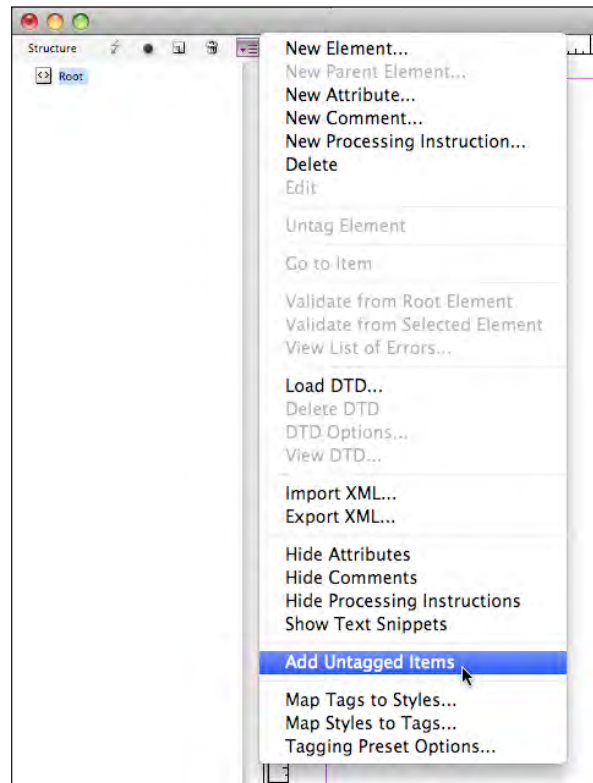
Structure

Root

New Element...
New Parent Element...
New Attribute...
New Comment...
New Processing Instruction...
Delete
Edit

Untag Element

Go to Item

Validate from Root Element
Validate from Selected Element
View List of Errors...

Load DTD...
Delete DTD
DTD Options...
View DTD...

Import XML...
Export XML...

Hide Attributes
Hide Comments
Hide Processing Instructions
Show Text Snippets

Add Untagged Items

Map Tags to Styles...
Map Styles to Tags...
Tagging Preset Options...